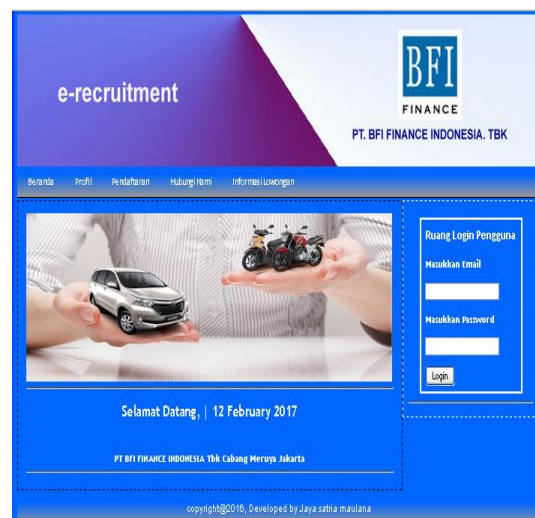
e-recruitment

BFI
FINANCE

PT. BFI FINANCE INDONESIA. TBK

Beranda Profil Pendaftaran Hubungi Kami Informasi Lowongan

Ruang Login Pengguna

Masukkan Email

Masukkan Password

Login

Selamat Datang, | 12 February 2017

PT BFI FINANCE INDONESIA Tbk Cabang Meruya Jakarta

copyright@2016, Developed by Jaya satria maulana